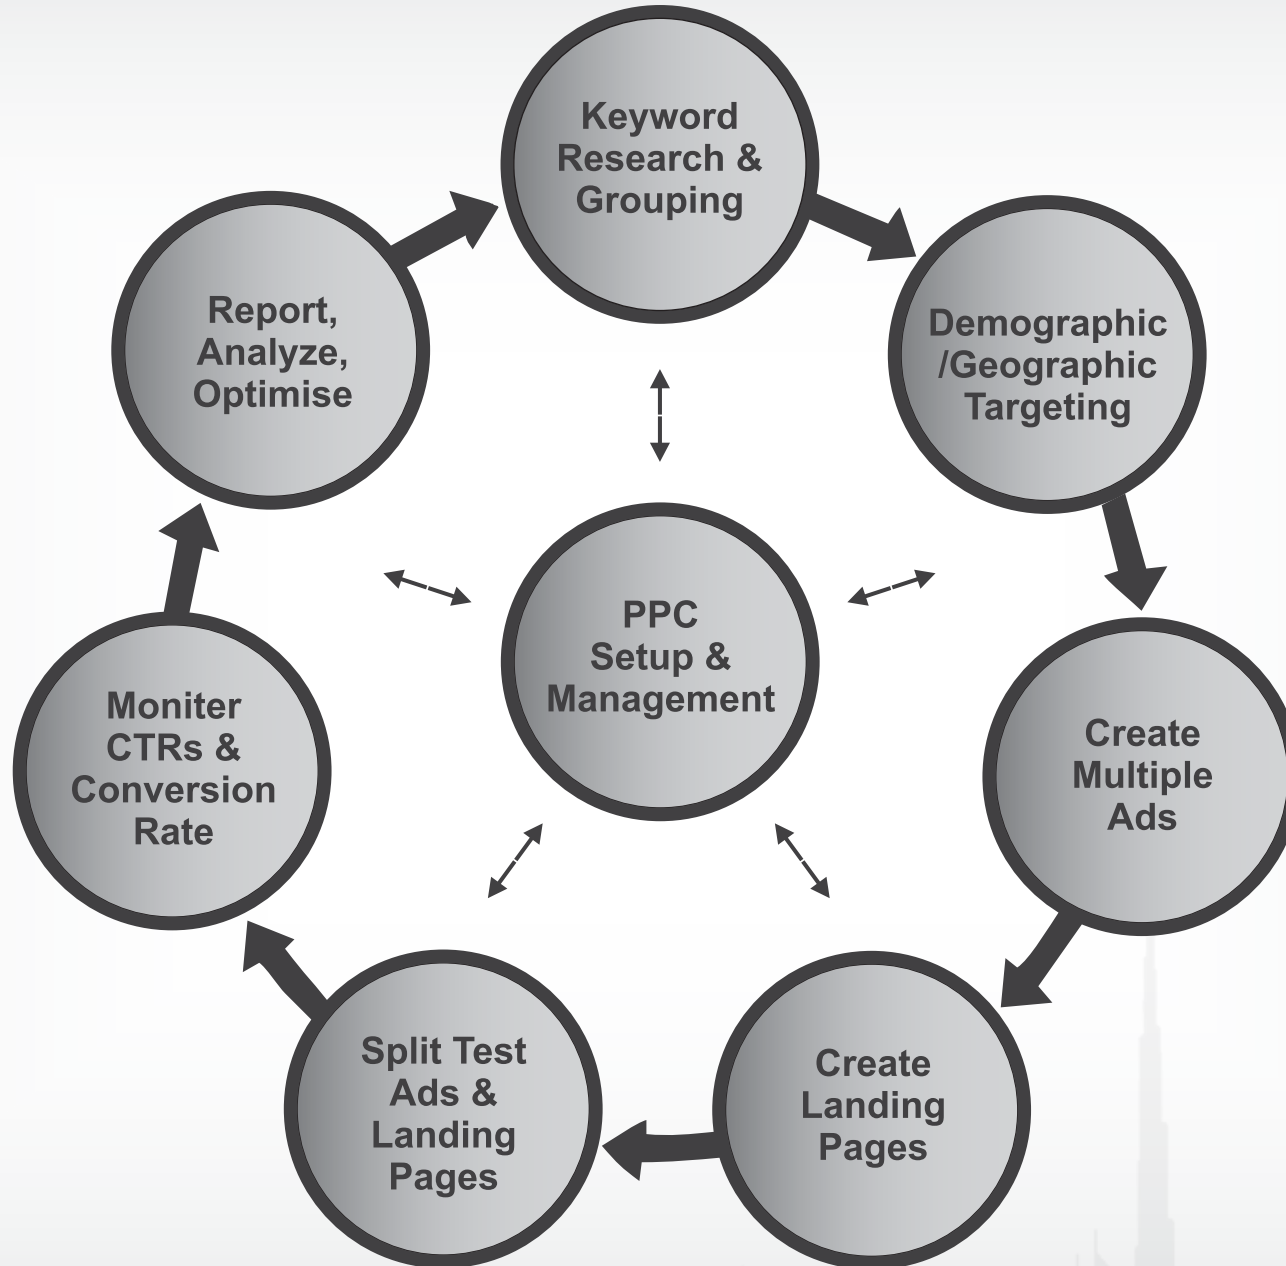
Keyword Research & Grouping

Demographic /Geographic Targeting

Create Multiple Ads

Create Landing Pages

Split Test Ads & Landing Pages

Moniter CTRs & Conversion Rate

Report, Analyze, Optimise

PPC Setup & Management